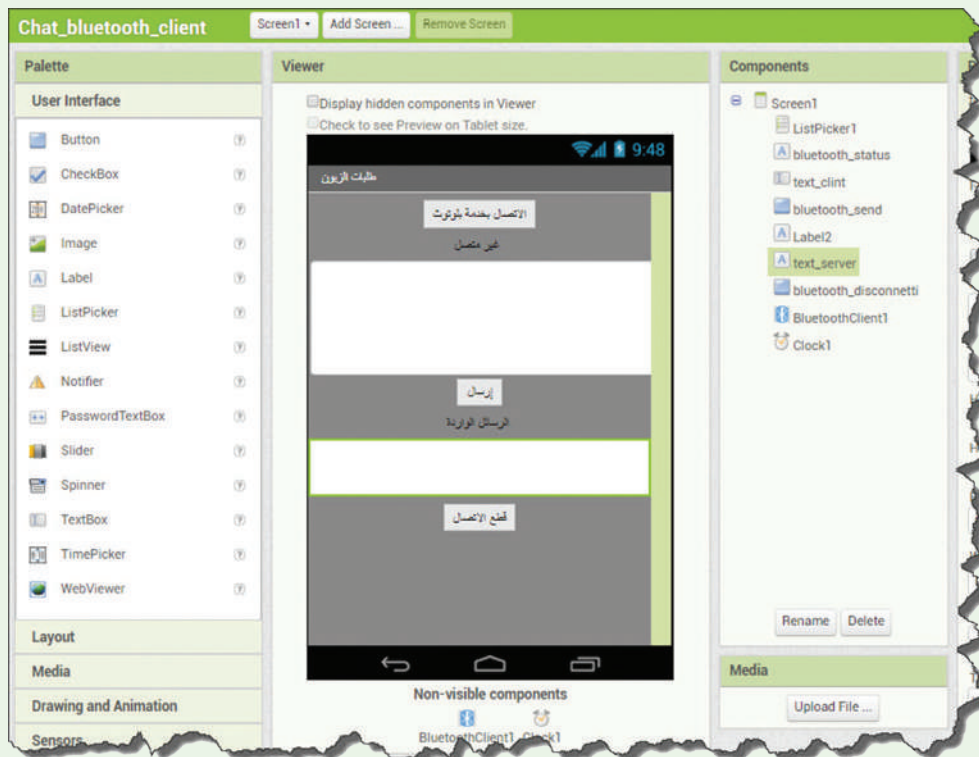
Chat_bluetooth_client
Screen1 ▾
Add Screen ...
Remove Screen

Palette
User Interface
Button
CheckBox
DatePicker
Image
Label
ListPicker
ListView
Notifier
PasswordTextBox
Slider
Spinner
TextBox
TimePicker
WebViewer
Layout
Media
Drawing and Animation
Sensors

Viewer
Display hidden components in Viewer
Check to see Preview on Tablet size.
9:48
طلبات الزبون
الاتصال بخدمة بلوتوث
غير متصل
إرسال
الرسائل الواردة
قطع الاتصال
Non-visible components
BluetoothClient1
Clock1

Components
Screen1
ListPicker1
bluetooth_status
text_clint
bluetooth_send
Label2
text_server
bluetooth_disconnetti
BluetoothClient1
Clock1
Rename
Delete

Media
Upload File ...